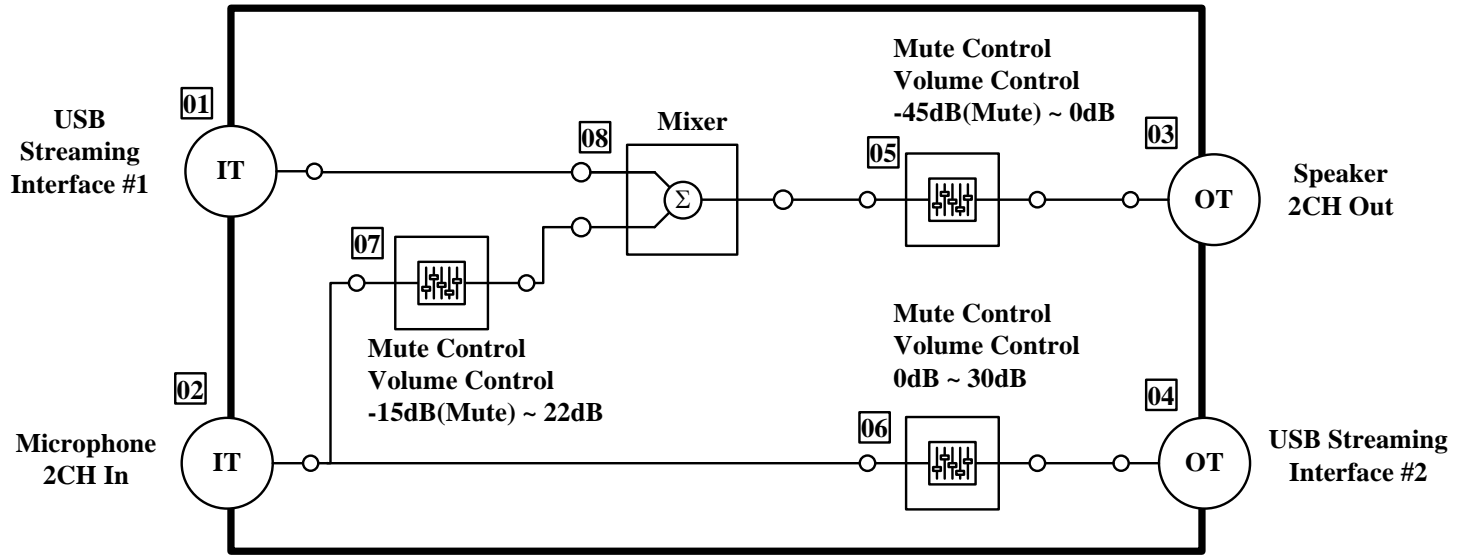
01

USB Streaming Interface #1

IT

08

Mixer

$\Sigma$

Mute Control
Volume Control
-45dB(Mute) ~ 0dB

05

03

OT

Speaker 2CH Out

07

Mute Control
Volume Control
-15dB(Mute) ~ 22dB

Mute Control
Volume Control
0dB ~ 30dB

02

Microphone 2CH In

IT

06

04

OT

USB Streaming Interface #2